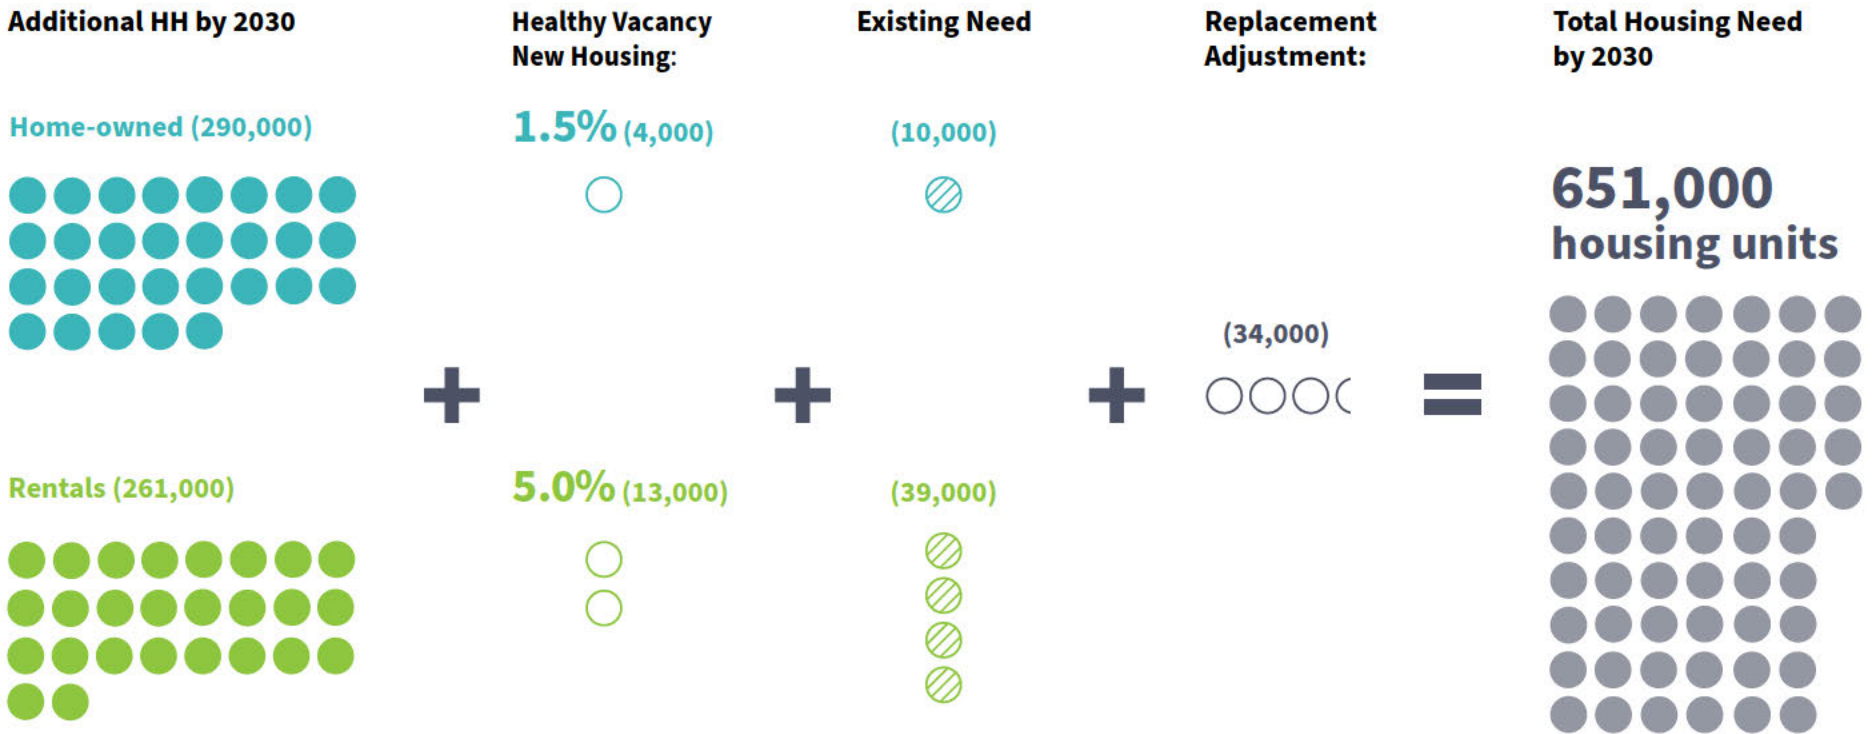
Additional HH by 2030

Home-owned (290,000)

Rentals (261,000)

+

Healthy Vacancy New Housing:

1.5% (4,000)

5.0% (13,000)

+

Existing Need

(10,000)

(39,000)

+

Replacement Adjustment:

(34,000)

=

Total Housing Need by 2030

651,000 housing units